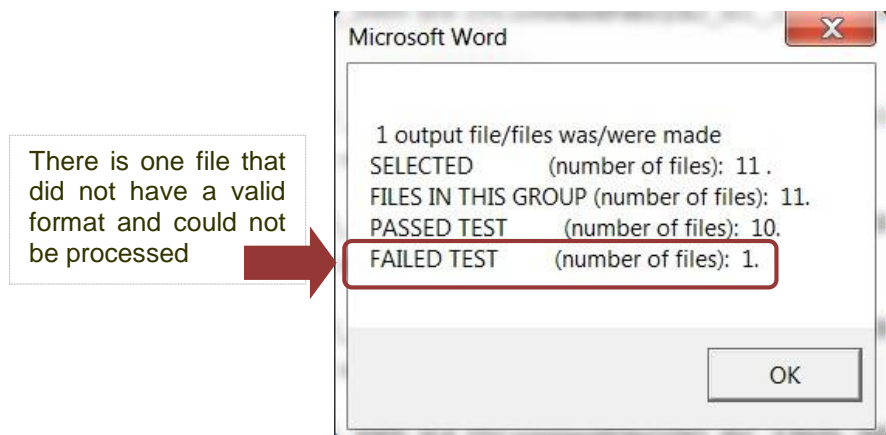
There is one file that did not have a valid format and could not be processed

Microsoft Word

X

1 output file/files was/were made
SELECTED (number of files): 11 .
FILES IN THIS GROUP (number of files): 11.
PASSED TEST (number of files): 10.
FAILED TEST (number of files): 1.

OK